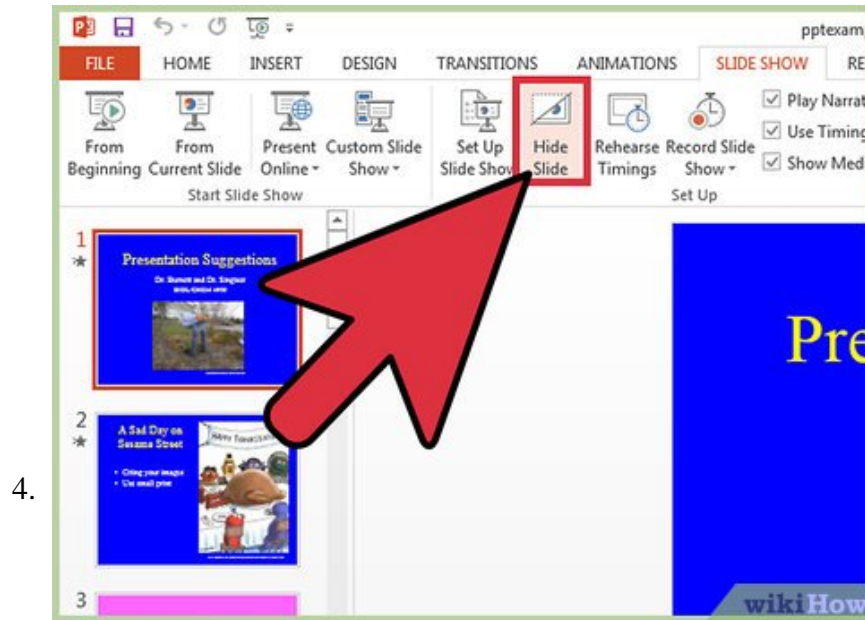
4.

pptexam

FILE HOME INSERT DESIGN TRANSITIONS ANIMATIONS SLIDE SHOW RE

From Beginning From Current Slide Present Online Custom Slide Show

Start Slide Show

Set Up Slide Show Hide Slide Rehearse Timings Record Slide Show

Set Up

Play Narrat
Use Timing
Show Med

1

Presentation Suggestions

Dr. Stewart and Dr. Singer

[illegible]

2

A Sad Day on Sesame Street

• Citing your images
• Use small print

HAPPY THANKSGIVING

3

Pre

wikiHow